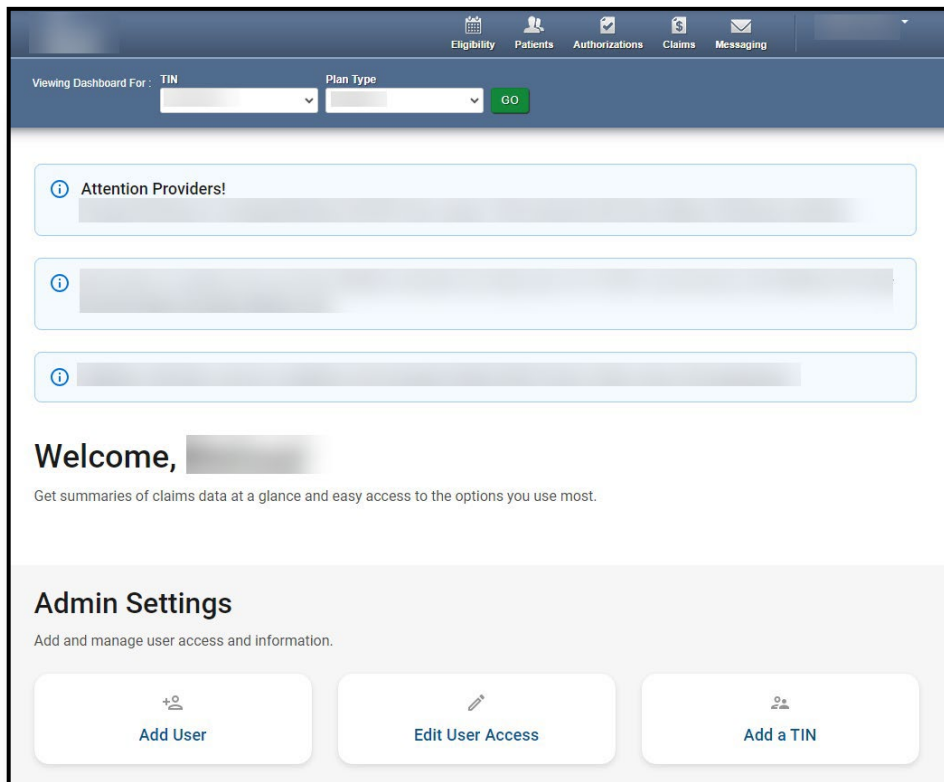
Eligibility Patients Authorizations Claims Messaging

Viewing Dashboard For : TIN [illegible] Plan Type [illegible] GO

Attention Providers!
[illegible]

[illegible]

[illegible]

Welcome, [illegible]

Get summaries of claims data at a glance and easy access to the options you use most.

Admin Settings

Add and manage user access and information.

Add User

Edit User Access

Add a TIN